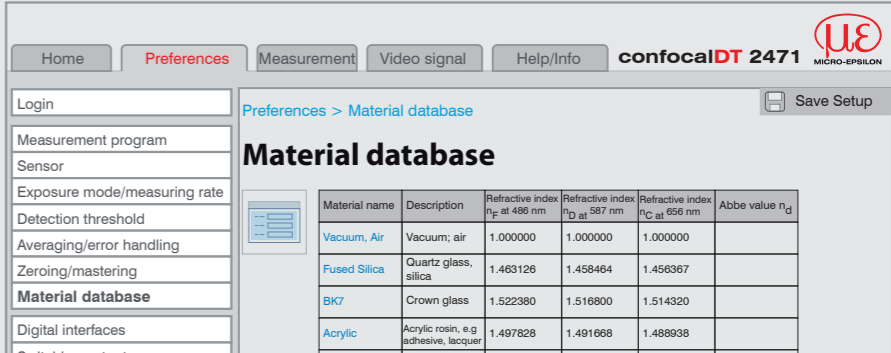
Home Preferences Measurement Video signal Help/Info confocalDT 2471 MICRO-EPSILON

Login

Measurement program
Sensor
Exposure mode/measuring rate
Detection threshold
Averaging/error handling
Zeroing/mastering
Material database

Digital interfaces

Preferences > Material database

Save Setup

Material database

| Material name | Description | Refractive index $n_F$ at 486 nm | Refractive index $n_D$ at 587 nm | Refractive index $n_C$ at 656 nm | Abbe value $n_d$ |
|---|---|---|---|---|---|
| Vacuum, Air | Vacuum; air | 1.000000 | 1.000000 | 1.000000 | |
| Fused Silica | Quartz glass, silica | 1.463126 | 1.458464 | 1.456367 | |
| BK7 | Crown glass | 1.522380 | 1.516800 | 1.514320 | |
| Acrylic | Acrylic rosin, e.g adhesive, lacquer | 1.497828 | 1.491668 | 1.488938 | |